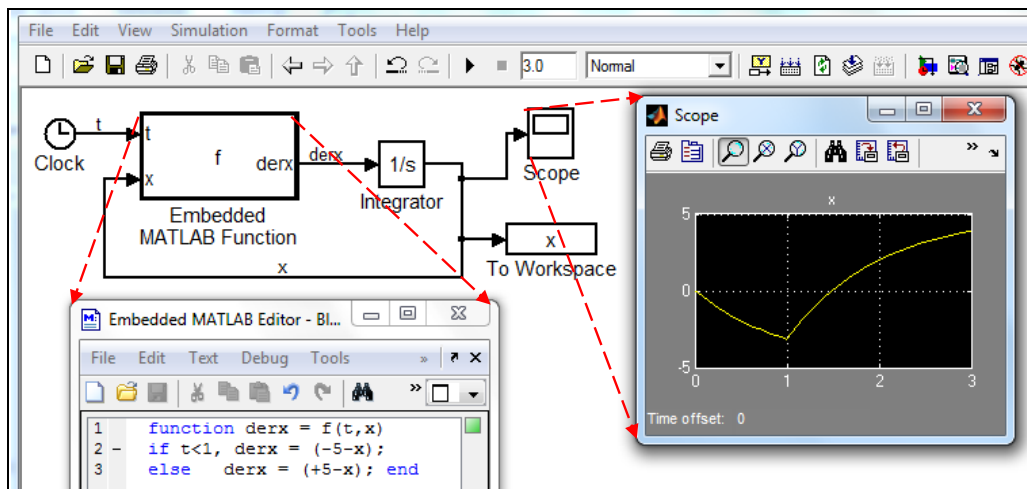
File Edit View Simulation Format Tools Help

3.0 Normal

t
Clock

t
x
f
derx
Embedded MATLAB Function

derx
1/s
Integrator

Scope

x
To Workspace

x

Scope

x
5
0
-5
0 1 2 3
Time offset: 0

Embedded MATLAB Editor - Bl...

File Edit Text Debug Tools

1 function derx = f(t,x)
2 – if t<1, derx = (-5-x);
3 else derx = (+5-x); end